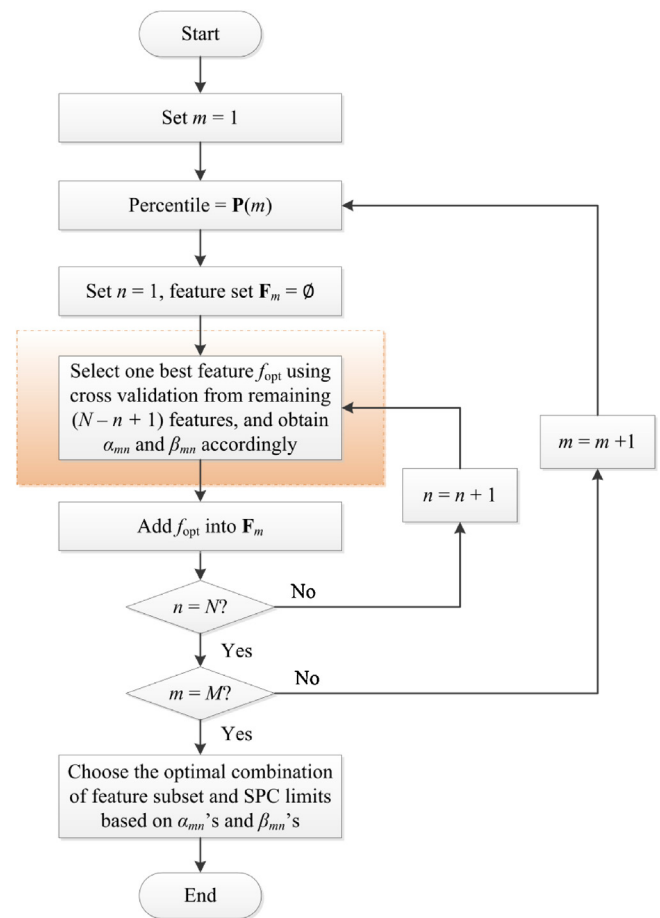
Start

Set $m$ = 1

Percentile = $\mathbf{P}(m)$

Set $n$ = 1, feature set $\mathbf{F}_m = \emptyset$

Select one best feature $f_{\text{opt}}$ using cross validation from remaining $(N - n + 1)$ features, and obtain $\alpha_{mn}$ and $\beta_{mn}$ accordingly

$m = m + 1$

$n = n + 1$

Add $f_{\text{opt}}$ into $\mathbf{F}_m$

$n = N$?

No

Yes

$m = M$?

No

Yes

Choose the optimal combination of feature subset and SPC limits based on $\alpha_{mn}$'s and $\beta_{mn}$'s

End